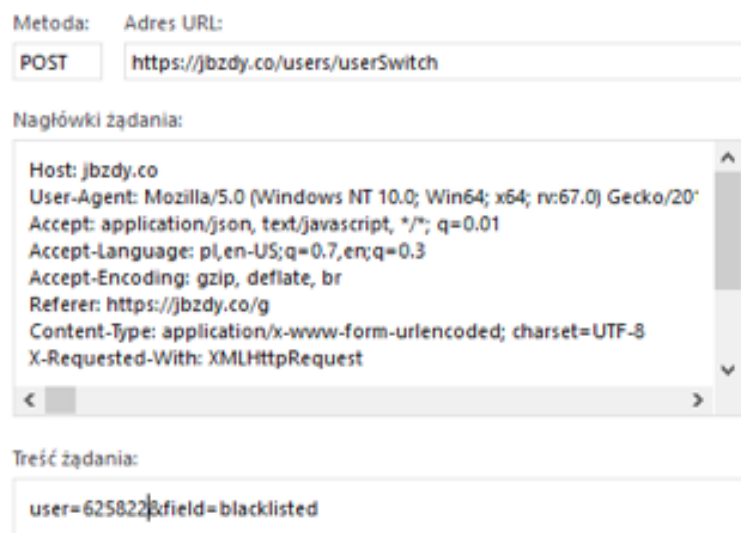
Metoda: Adres URL:

POST https://jbzdy.co/users/userSwitch

Nagłówki żądania:

Host: jbzdy.co
User-Agent: Mozilla/5.0 (Windows NT 10.0; Win64; x64; rv:67.0) Gecko/20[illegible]
Accept: application/json, text/javascript, */*; q=0.01
Accept-Language: pl,en-US;q=0.7,en;q=0.3
Accept-Encoding: gzip, deflate, br
Referer: https://jbzdy.co/g
Content-Type: application/x-www-form-urlencoded; charset=UTF-8
X-Requested-With: XMLHttpRequest

Treść żądania:

user=625822&field=blacklisted